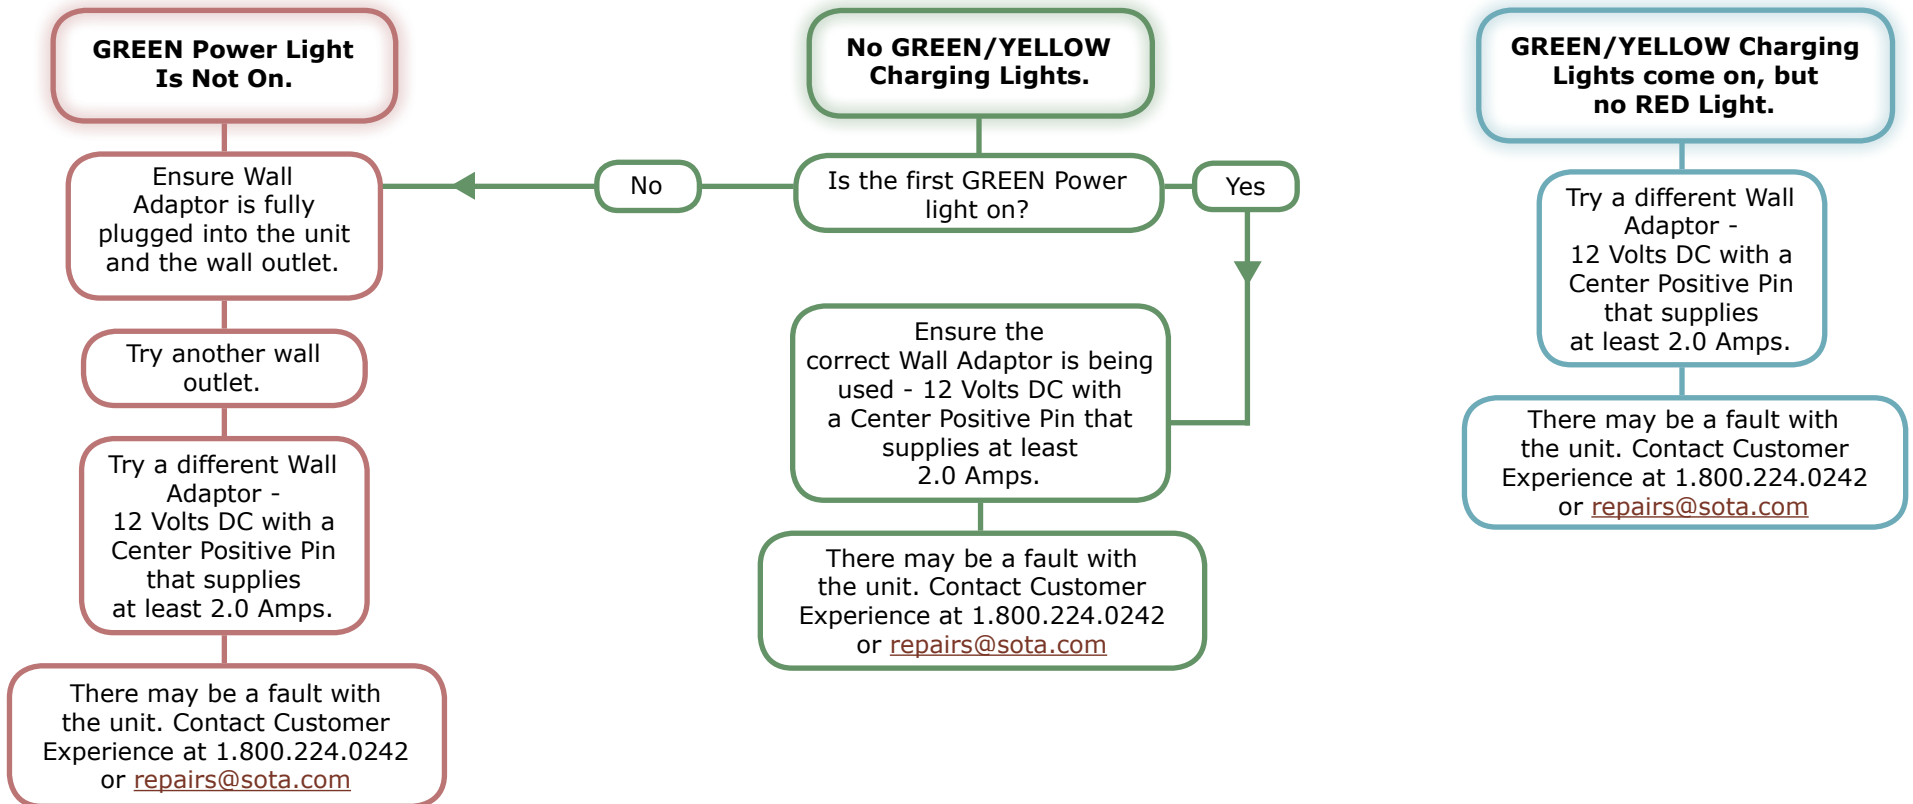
GREEN Power Light Is Not On.

Ensure Wall Adaptor is fully plugged into the unit and the wall outlet.

Try another wall outlet.

Try a different Wall Adaptor - 12 Volts DC with a Center Positive Pin that supplies at least 2.0 Amps.

There may be a fault with the unit. Contact Customer Experience at 1.800.224.0242 or repairs@sota.com

No GREEN/YELLOW Charging Lights.

Is the first GREEN Power light on?

No

Yes

Ensure the correct Wall Adaptor is being used - 12 Volts DC with a Center Positive Pin that supplies at least 2.0 Amps.

There may be a fault with the unit. Contact Customer Experience at 1.800.224.0242 or repairs@sota.com

GREEN/YELLOW Charging Lights come on, but no RED Light.

Try a different Wall Adaptor - 12 Volts DC with a Center Positive Pin that supplies at least 2.0 Amps.

There may be a fault with the unit. Contact Customer Experience at 1.800.224.0242 or repairs@sota.com